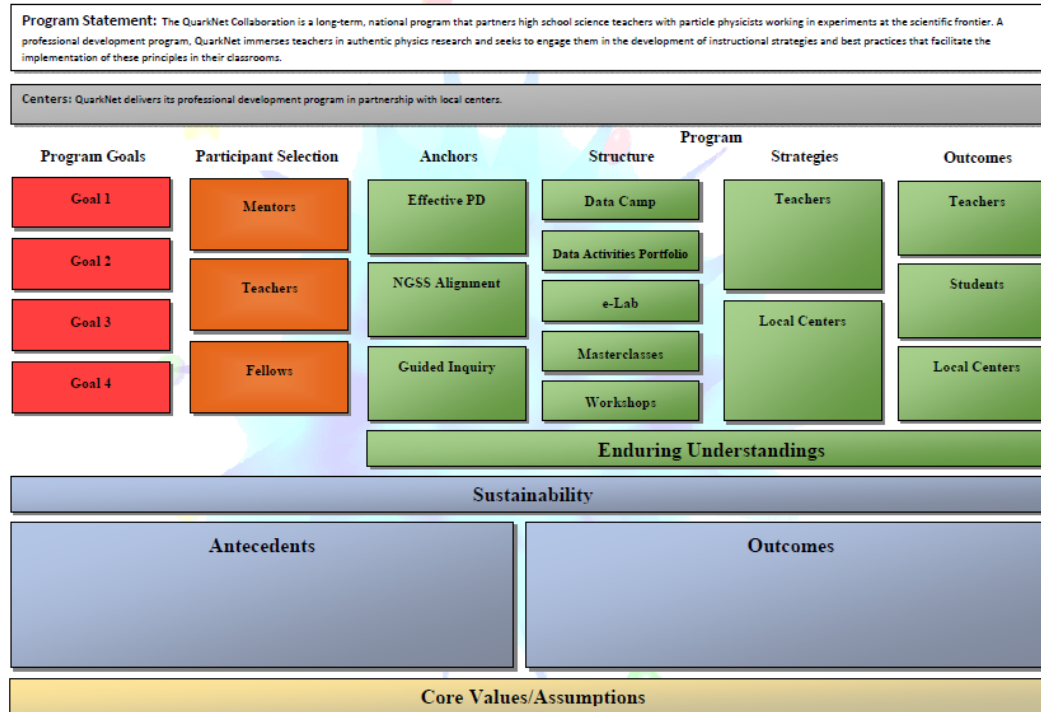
Program Statement: The QuarkNet Collaboration is a long-term, national program that partners high school science teachers with particle physicists working in experiments at the scientific frontier. A professional development program, QuarkNet immerses teachers in authentic physics research and seeks to engage them in the development of instructional strategies and best practices that facilitate the implementation of these principles in their classrooms.

Centers: QuarkNet delivers its professional development program in partnership with local centers.

Program Goals

Goal 1

Goal 2

Goal 3

Goal 4

Participant Selection

Mentors

Teachers

Fellows

Anchors

Effective PD

NGSS Alignment

Guided Inquiry

Program Structure

Data Camp

Data Activities Portfolio

e-Lab

Masterclasses

Workshops

Strategies

Teachers

Local Centers

Outcomes

Teachers

Students

Local Centers

Enduring Understandings

Sustainability

Antecedents

Outcomes

Core Values/Assumptions